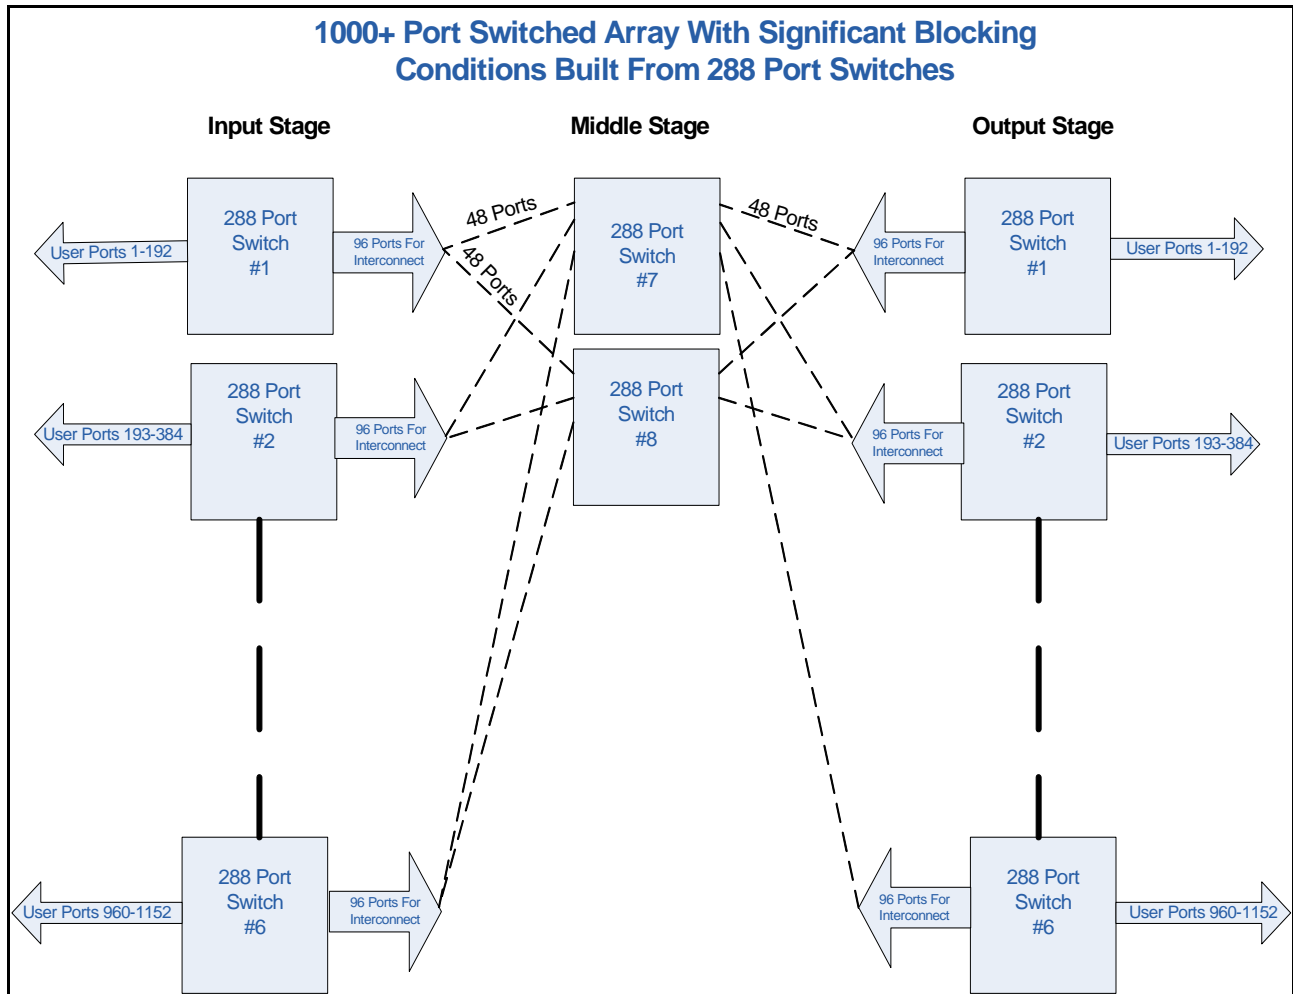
1000+ Port Switched Array With Significant Blocking Conditions Built From 288 Port Switches

Input Stage

Middle Stage

Output Stage

User Ports 1-192

288 Port Switch #1

96 Ports For Interconnect

48 Ports

48 Ports

288 Port Switch #7

48 Ports

96 Ports For Interconnect

288 Port Switch #1

User Ports 1-192

User Ports 193-384

288 Port Switch #2

96 Ports For Interconnect

288 Port Switch #8

96 Ports For Interconnect

288 Port Switch #2

User Ports 193-384

User Ports 960-1152

288 Port Switch #6

96 Ports For Interconnect

96 Ports For Interconnect

288 Port Switch #6

User Ports 960-1152